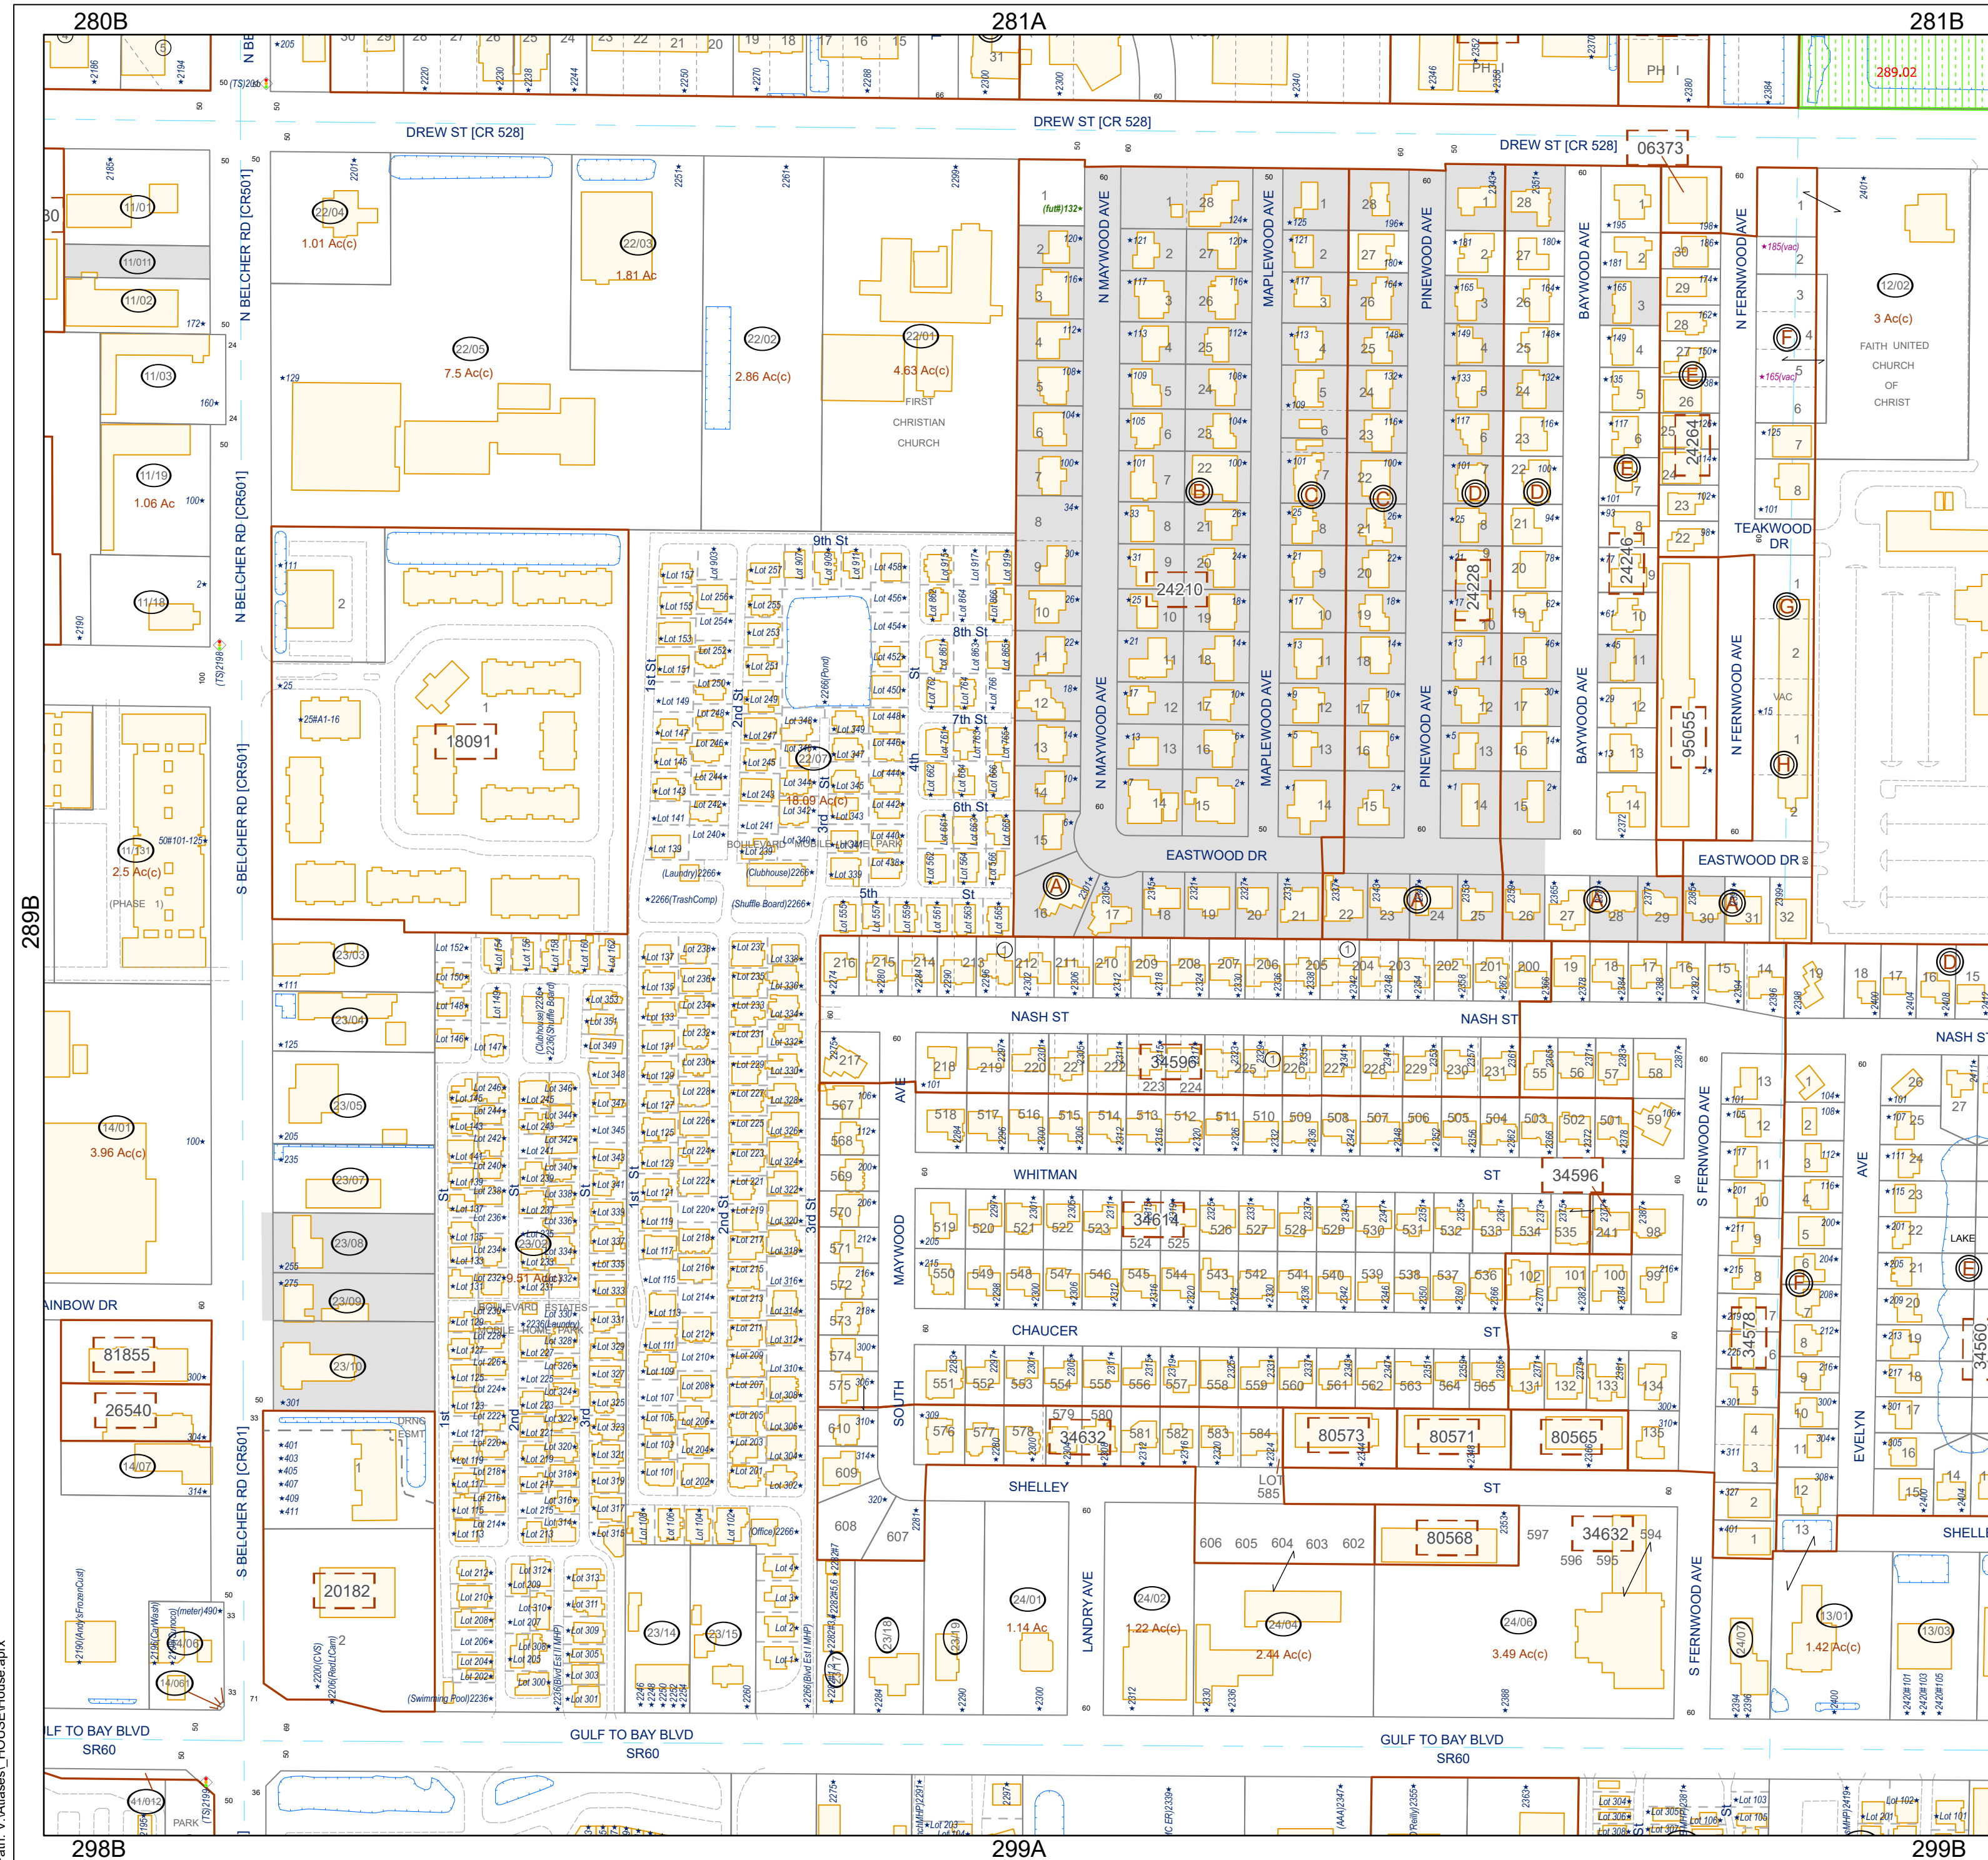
280B

281A

281B

298B

299A

299B

289B

DREW ST [CR 528]

DREW ST [CR 528]

DREW ST [CR 528]

06373

N BELCHER RD [CR501]

N BELCHER RD [CR501]

S BELCHER RD [CR501]

S BELCHER RD [CR501]

S BELCHER RD [CR501]

22/04
1.01 Ac(c)

22/03
1.81 Ac

22/05
7.5 Ac(c)

22/02
2.86 Ac(c)

22/01
4.63 Ac(c)

FIRST CHRISTIAN CHURCH

11/01

11/011

11/02

11/03

11/19
1.06 Ac

11/18

11/131
2.5 Ac(c)
(PHASE 1)

14/01
3.96 Ac(c)

14/07

14/06

14/08

41/012

18091

22/07
18.09 Ac(c)

BOULEVARD MOBILE HOME PARK

23/03

23/04

23/05

23/07

23/08

23/09

23/10

23/02
9.51 Ac(c)

BOULEVARD ESTATES MOBILE HOME PARK

23/14

23/15

23/18

23/19

20182

81855

26540

AINBOW DR

LF TO BAY BLVD
SR60

GULF TO BAY BLVD
SR60

GULF TO BAY BLVD
SR60

9th St

8th St

7th St

6th St

5th St

1st St

2nd St

3rd St

4th St

N MAYWOOD AVE

MAPLEWOOD AVE

PINEWOOD AVE

BAYWOOD AVE

N FERNWOOD AVE

EASTWOOD DR

EASTWOOD DR

TEAKWOOD DR

24210

24228

24246

24264

95055

12/02
3 Ac(c)
FAITH UNITED CHURCH OF CHRIST

NASH ST

NASH ST

WHITMAN ST

CHAUCER ST

SHELLEY ST

MAYWOOD

SOUTH

S FERNWOOD AVE

S FERNWOOD AVE

EVELYN AVE

LANDRY AVE

34598

34596

34632

34632

80573

80571

80565

80568

34578

34560

LOT 585

24/01
1.14 Ac

24/02
1.22 Ac(c)

24/04
2.44 Ac(c)

24/06
3.49 Ac(c)

24/07

13/01
1.42 Ac(c)

13/03

LAKE

289.02

PARK

SHELL

NASH S